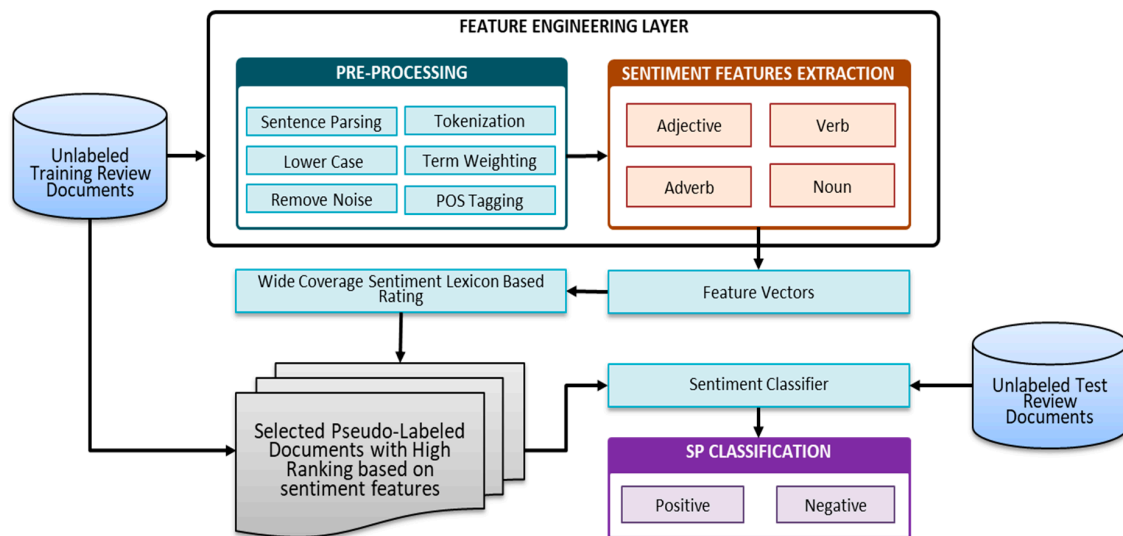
FEATURE ENGINEERING LAYER

PRE-PROCESSING

Sentence Parsing

Tokenization

Lower Case

Term Weighting

Remove Noise

POS Tagging

SENTIMENT FEATURES EXTRACTION

Adjective

Verb

Adverb

Noun

Unlabeled Training Review Documents

Wide Coverage Sentiment Lexicon Based Rating

Feature Vectors

Selected Pseudo-Labeled Documents with High Ranking based on sentiment features

Sentiment Classifier

Unlabeled Test Review Documents

SP CLASSIFICATION

Positive

Negative